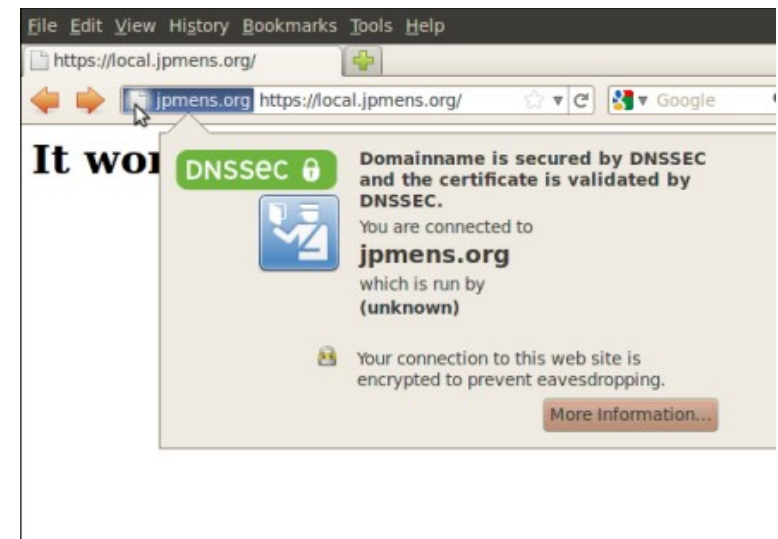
File Edit View History Bookmarks Tools Help

https://local.jpmens.org/

jpmens.org https://local.jpmens.org/

Google

It wo

DNSSEC

Domainname is secured by DNSSEC and the certificate is validated by DNSSEC.

You are connected to

jpmens.org

which is run by

(unknown)

Your connection to this web site is encrypted to prevent eavesdropping.

More Information...